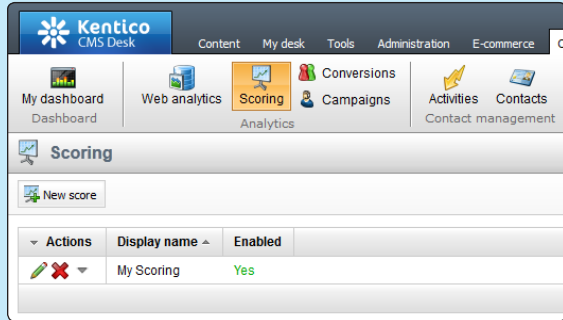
Kentico
CMS Desk

Content My desk Tools Administration E-commerce

My dashboard
Dashboard

Web analytics Scoring Conversions Campaigns
Analytics

Activities Contacts
Contact management

Scoring

New score

| Actions | Display name | Enabled |
|---|---|---|
| | My Scoring | Yes |